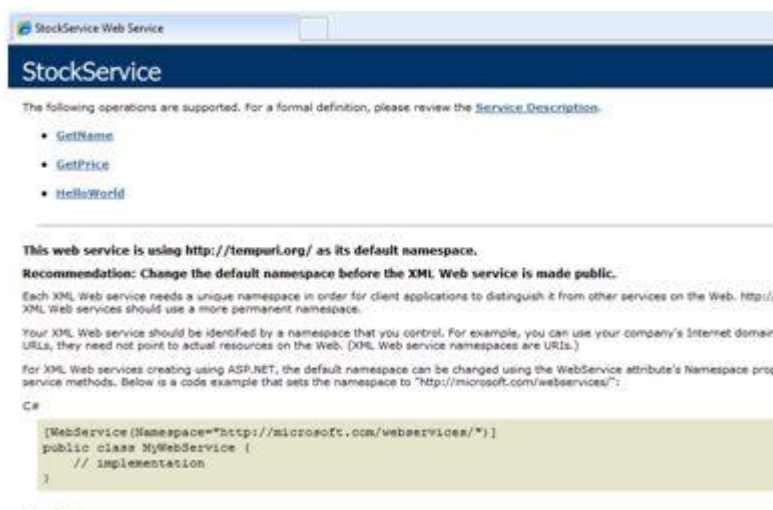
StockService Web Service

StockService

The following operations are supported. For a formal definition, please review the Service Description.

- GetName
- GetPrice
- HelloWorld

This web service is using http://tempuri.org/ as its default namespace.

Recommendation: Change the default namespace before the XML Web service is made public.

Each XML Web service needs a unique namespace in order for client applications to distinguish it from other services on the Web. http:/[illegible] XML Web services should use a more permanent namespace.

Your XML Web service should be identified by a namespace that you control. For example, you can use your company's Internet domai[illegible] URLs, they need not point to actual resources on the Web. (XML Web service namespaces are URIs.)

For XML Web services creating using ASP.NET, the default namespace can be changed using the WebService attribute's Namespace prop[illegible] service methods. Below is a code example that sets the namespace to "http://microsoft.com/webservices/":

C#

```
[WebService(Namespace="http://microsoft.com/webservices/")]
public class MyWebService {
    // implementation
}
```